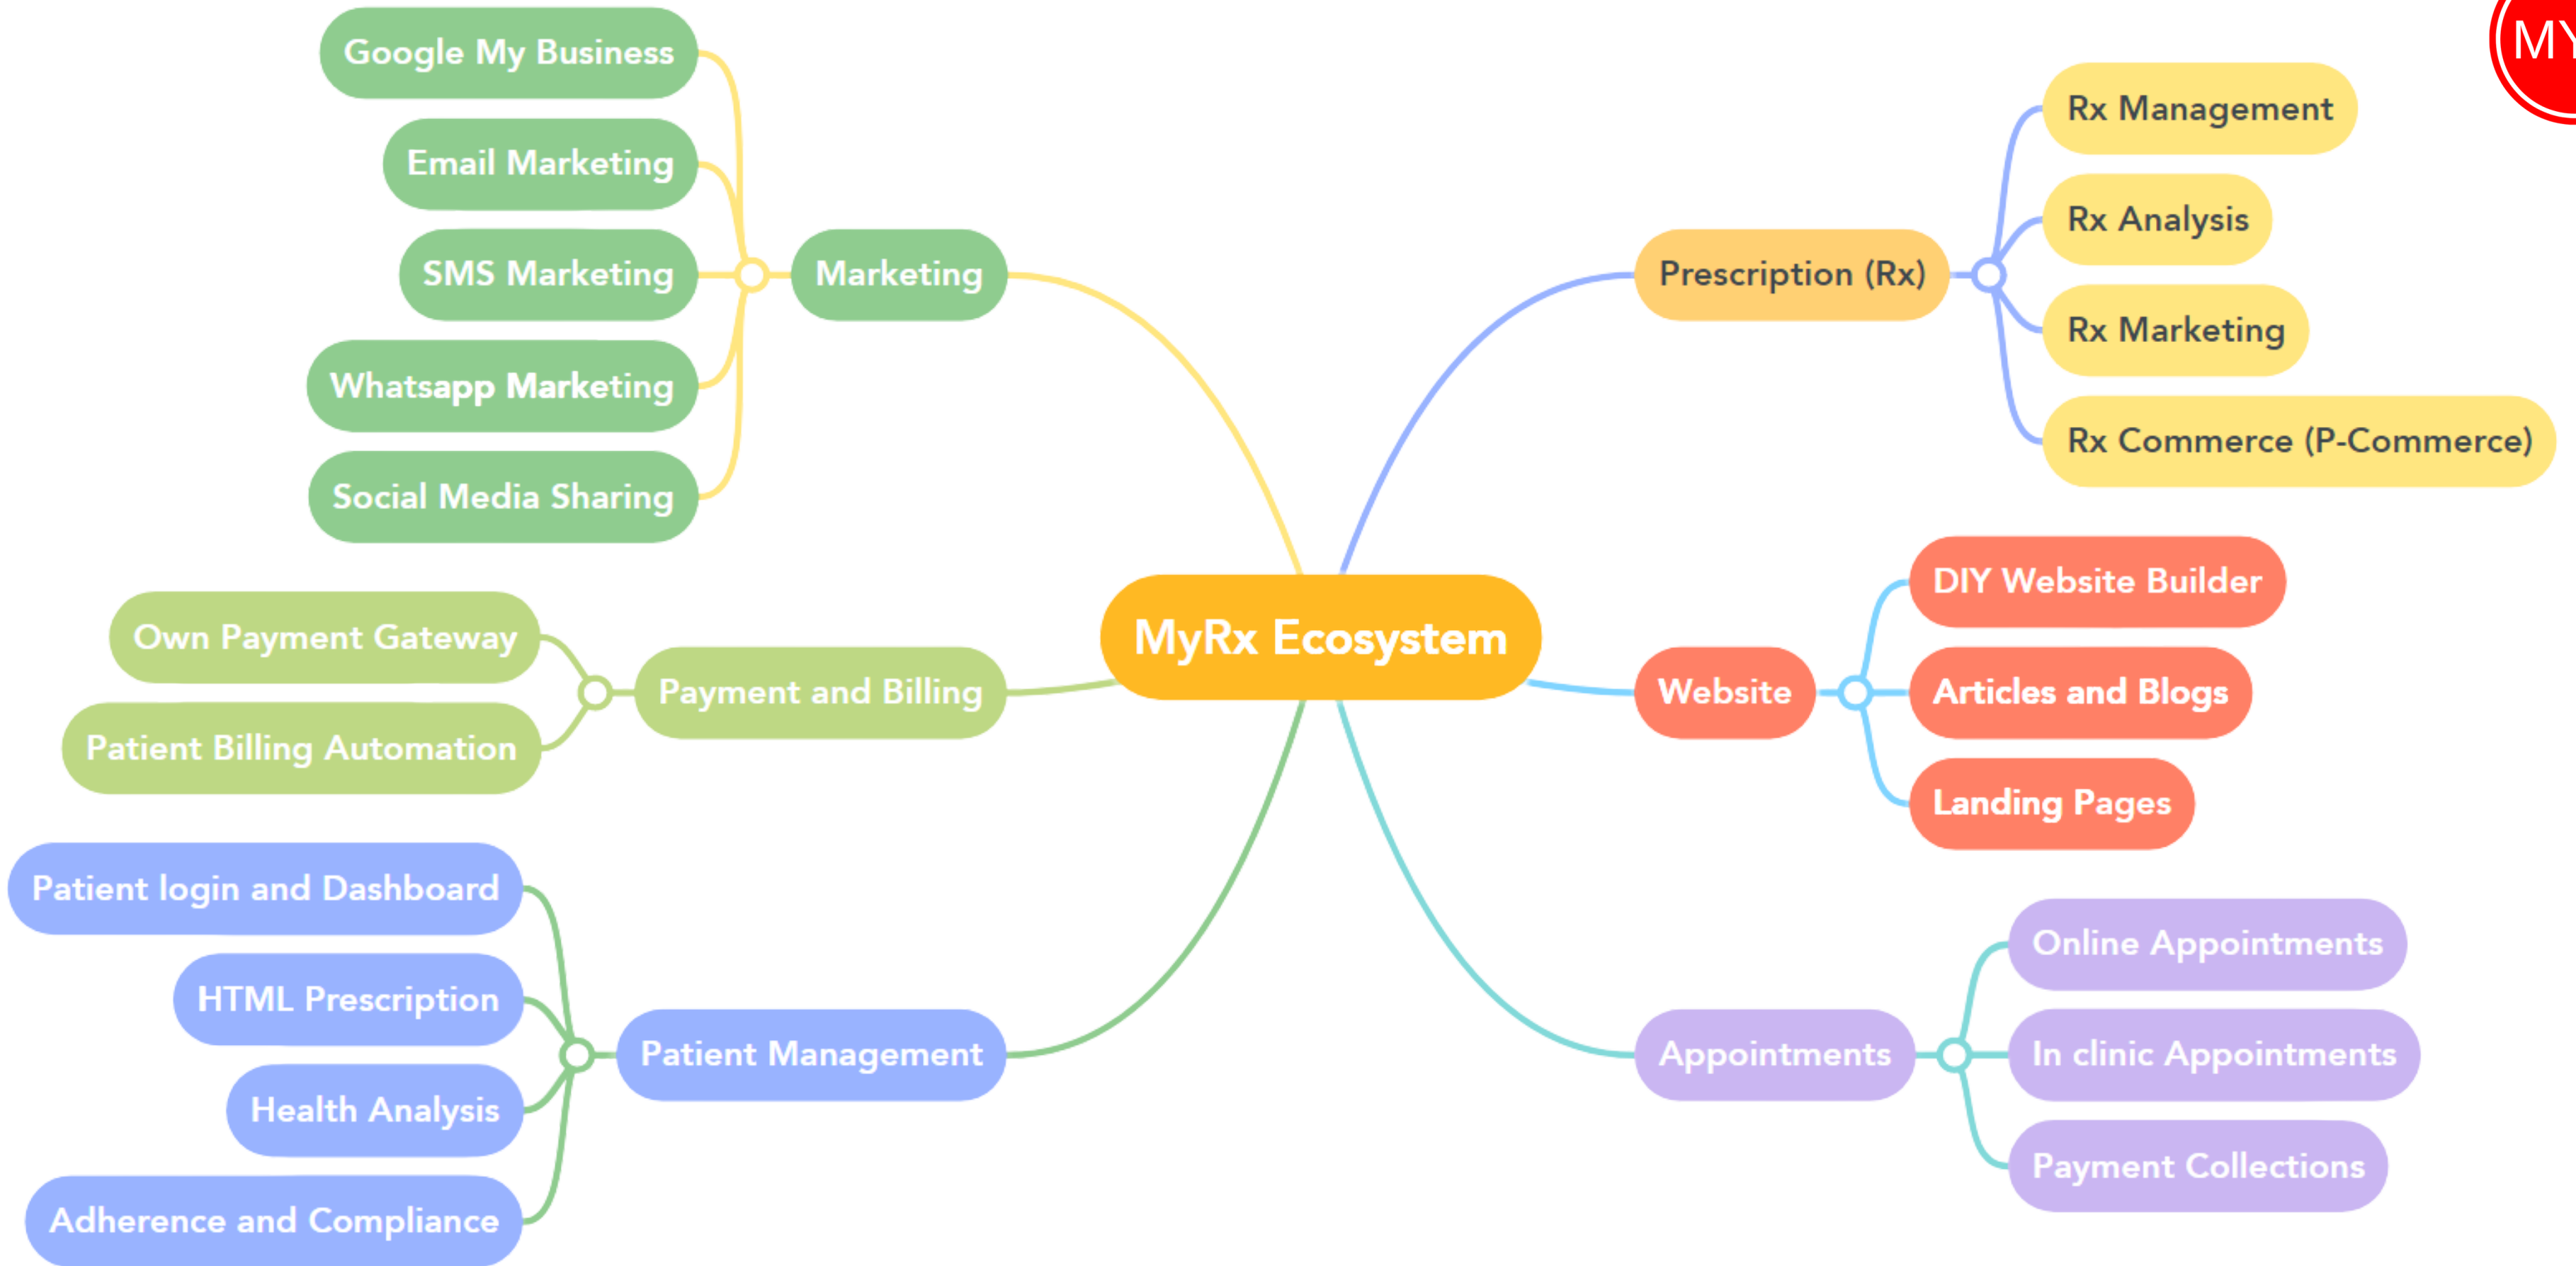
MY

MyRx Ecosystem

Marketing

Google My Business

Email Marketing

SMS Marketing

Whatsapp Marketing

Social Media Sharing

Prescription (Rx)

Rx Management

Rx Analysis

Rx Marketing

Rx Commerce (P-Commerce)

Payment and Billing

Own Payment Gateway

Patient Billing Automation

Website

DIY Website Builder

Articles and Blogs

Landing Pages

Patient Management

Patient login and Dashboard

HTML Prescription

Health Analysis

Adherence and Compliance

Appointments

Online Appointments

In clinic Appointments

Payment Collections